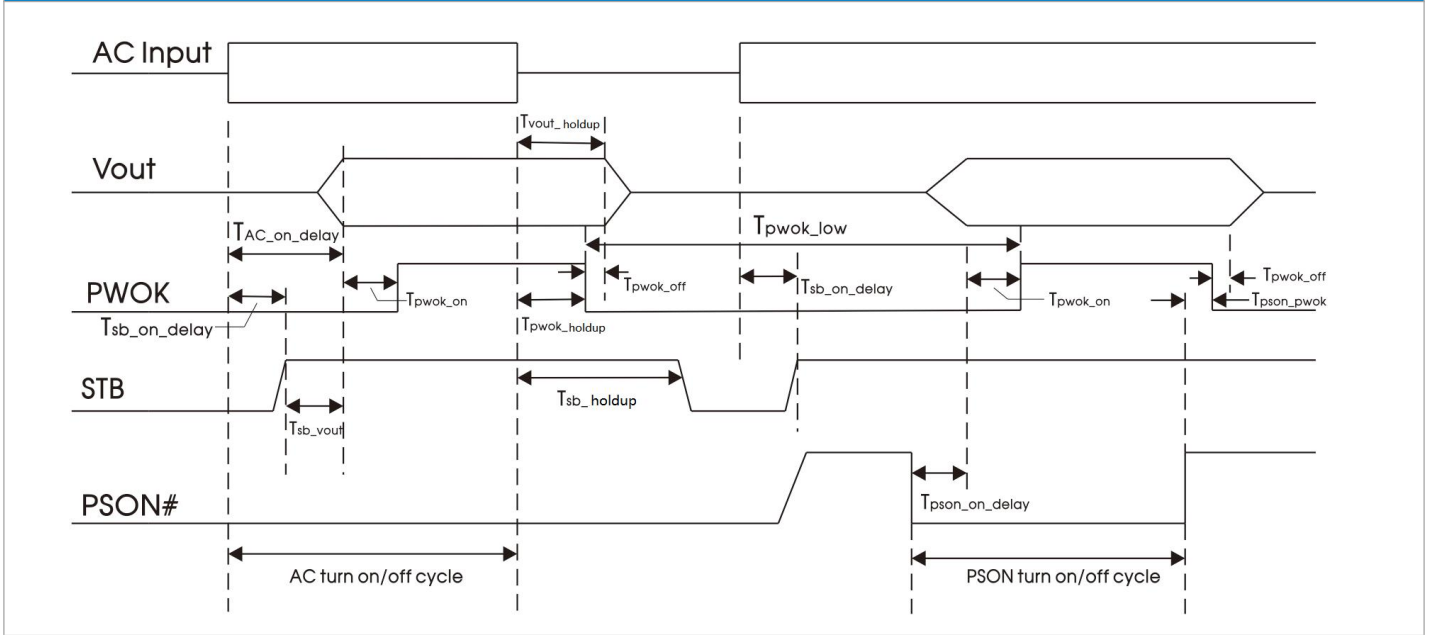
AC Input

Vout

PWOK

STB

PSON#

$T_{vout\_holdup}$

$T_{AC\_on\_delay}$

$T_{pwok\_low}$

$T_{pwok\_on}$

$T_{pwok\_off}$

$T_{sb\_on\_delay}$

$T_{pwok\_on}$

$T_{pwok\_off}$

$T_{pson\_pwok}$

$T_{sb\_on\_delay}$

$T_{pwok\_holdup}$

$T_{sb\_holdup}$

$T_{sb\_vout}$

$T_{pson\_on\_delay}$

AC turn on/off cycle

PSON turn on/off cycle